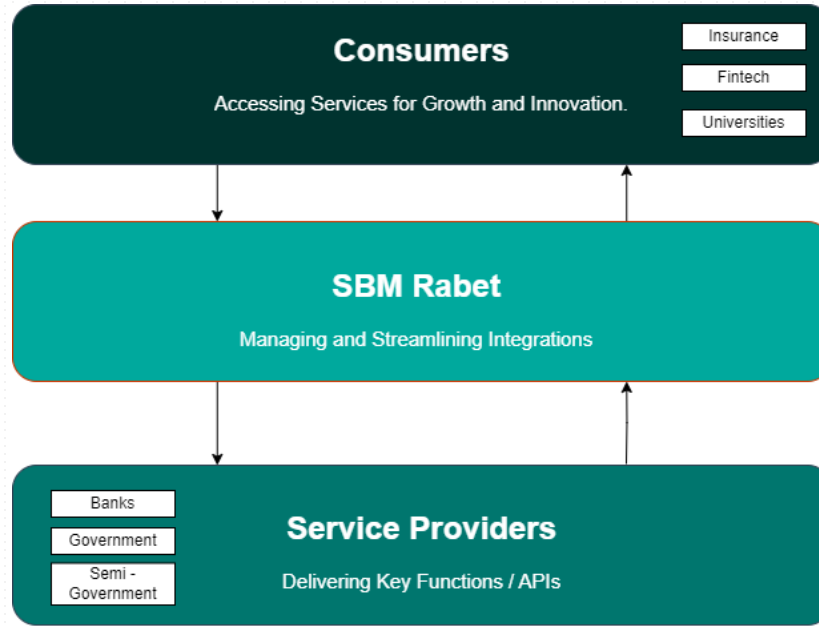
Consumers

Accessing Services for Growth and Innovation.

Insurance

Fintech

Universities

SBM Rabet

Managing and Streamlining Integrations

Banks

Government

Semi - Government

Service Providers

Delivering Key Functions / APIs